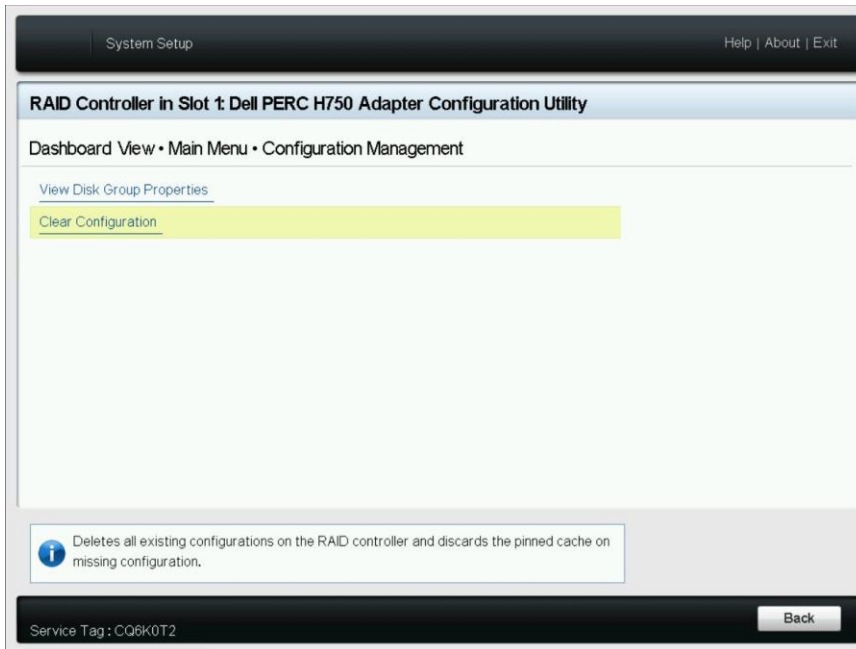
System Setup

Help | About | Exit

RAID Controller in Slot 1: Dell PERC H750 Adapter Configuration Utility

Dashboard View • Main Menu • Configuration Management

View Disk Group Properties

Clear Configuration

Deletes all existing configurations on the RAID controller and discards the pinned cache on missing configuration.

Service Tag : CQ6K0T2

Back